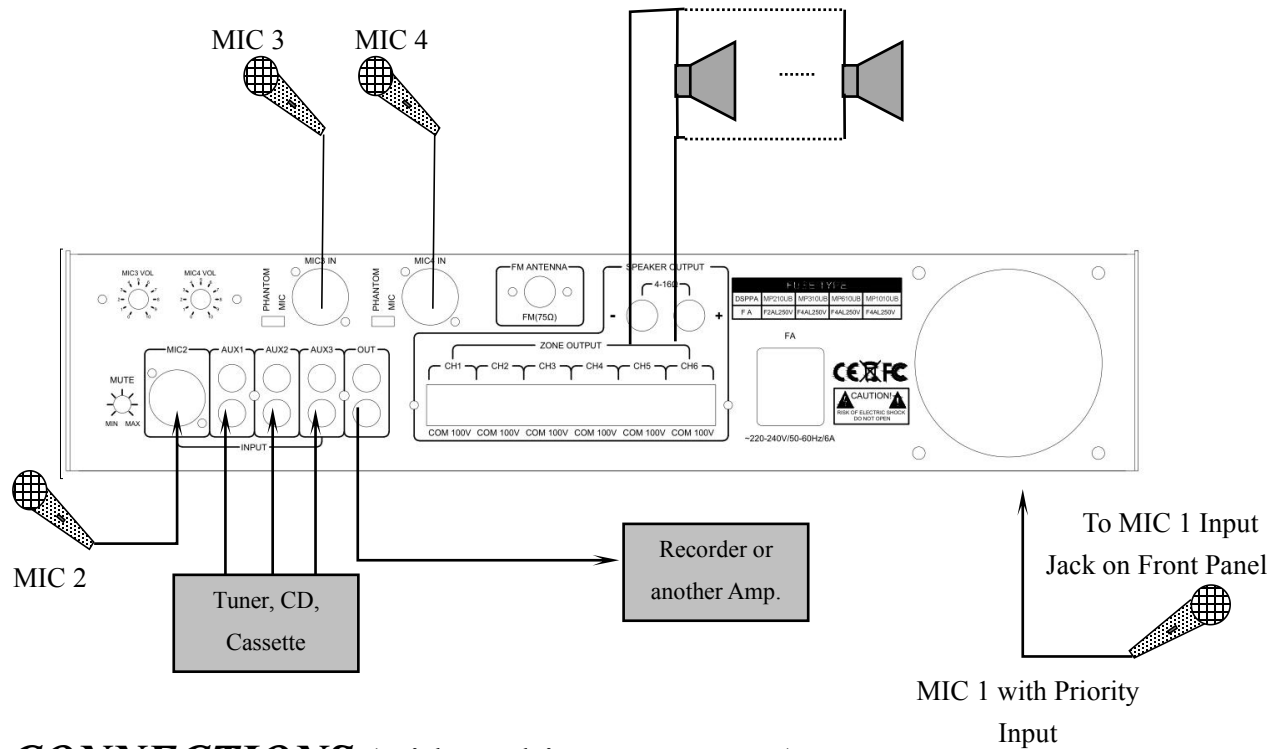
MIC 3 MIC 4

......

MIC3 VOL MIC4 VOL PHANTOM MIC MIC3 IN PHANTOM MIC MIC4 IN FM ANTENNA FM(75Ω) SPEAKER OUTPUT 4-16Ω - +

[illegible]

| DSPPA | MP210UB | MP310UB | MP610UB | MP1010UB |
|---|---|---|---|---|
| F A | F2AL250V | F4AL250V | F4AL250V | F4AL250V |

MIC2 AUX1 AUX2 AUX3 OUT

MUTE MIN MAX

INPUT

ZONE OUTPUT

CH1 CH2 CH3 CH4 CH5 CH6

COM 100V COM 100V COM 100V COM 100V COM 100V COM 100V

FA

CE FC

CAUTION! RISK OF ELECTRIC SHOCK DO NOT OPEN

~220-240V/50-60Hz/6A

MIC 2

Tuner, CD, Cassette

Recorder or another Amp.

To MIC 1 Input Jack on Front Panel

MIC 1 with Priority Input

CONNECTIONS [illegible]